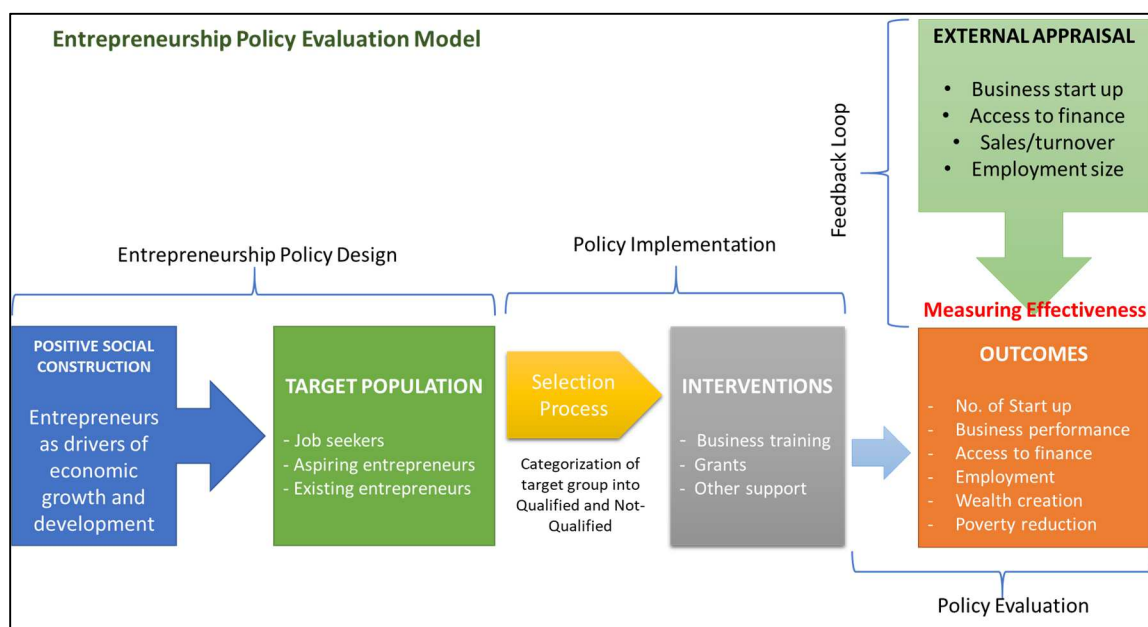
Entrepreneurship Policy Evaluation Model

EXTERNAL APPRAISAL

- Business start up
- Access to finance
- Sales/turnover
- Employment size

Feedback Loop

Entrepreneurship Policy Design

Policy Implementation

Measuring Effectiveness

POSITIVE SOCIAL CONSTRUCTION

Entrepreneurs as drivers of economic growth and development

TARGET POPULATION

- Job seekers
- Aspiring entrepreneurs
- Existing entrepreneurs

Selection Process

Categorization of target group into Qualified and Not-Qualified

INTERVENTIONS

- Business training
- Grants
- Other support

OUTCOMES

- No. of Start up
- Business performance
- Access to finance
- Employment
- Wealth creation
- Poverty reduction

Policy Evaluation